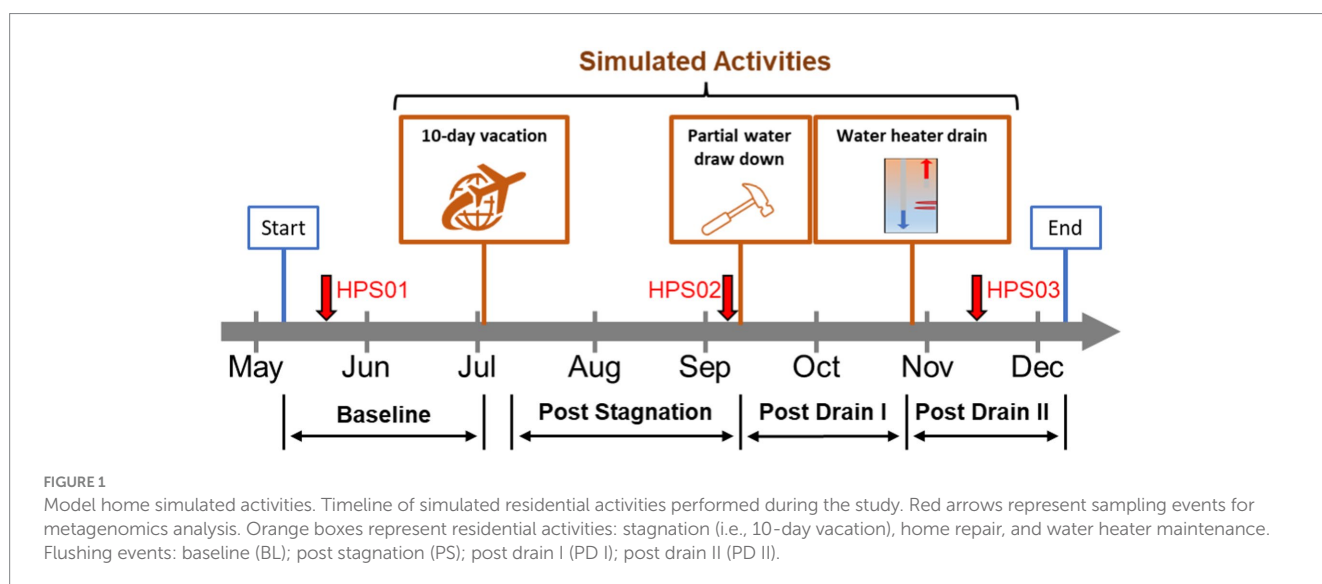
Simulated Activities

10-day vacation

Partial water draw down

Water heater drain

Start

End

HPS01

HPS02

HPS03

May Jun Jul Aug Sep Oct Nov Dec

Baseline

Post Stagnation

Post Drain I

Post Drain II

FIGURE 1
Model home simulated activities. Timeline of simulated residential activities performed during the study. Red arrows represent sampling events for metagenomics analysis. Orange boxes represent residential activities: stagnation (i.e., 10-day vacation), home repair, and water heater maintenance. Flushing events: baseline (BL); post stagnation (PS); post drain I (PD I); post drain II (PD II).